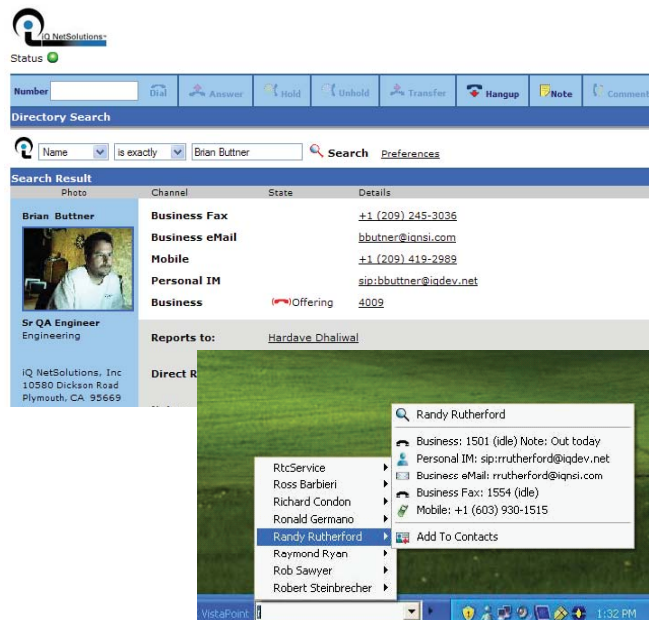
iQ NetSolutions

Status

Number | Dial | Answer | Hold | Unhold | Transfer | Hangup | Note | Comment

Directory Search

Name | is exactly | Brian Buttner | Search | Preferences

Search Result

| Photo | Channel | State | Details |
|---|---|---|---|
| Brian Buttner | Business Fax | | +1 (209) 245-3036 |
| | Business eMail | | bbutner@iqnsi.com |
| | Mobile | | +1 (209) 419-2989 |
| | Personal IM | | sip:bbuttner@iqdev.net |
| | Business | Offering | 4009 |
| Sr QA Engineer Engineering | Reports to: | | Hardave Dhaliwal |
| iQ NetSolutions, Inc 10580 Dickson Road Plymouth, CA 95669 | Direct R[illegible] | | |

RtcService
Ross Barbieri
Richard Condon
Ronald Germano
Randy Rutherford
Raymond Ryan
Rob Sawyer
Robert Steinbrecher

Randy Rutherford
Business: 1501 (idle) Note: Out today
Personal IM: sip:rrutherford@iqdev.net
Business eMail: rrutherford@iqnsi.com
Business Fax: 1554 (idle)
Mobile: +1 (603) 930-1515
Add To Contacts

VistaPoint

1:32 PM